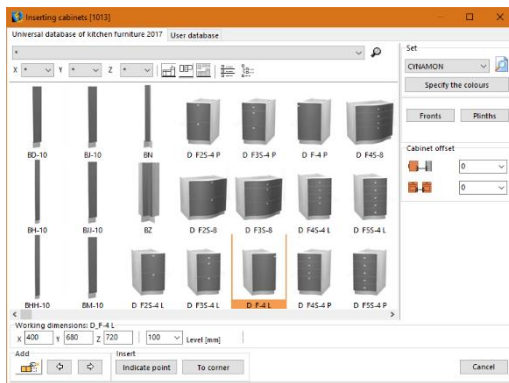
Inserting cabinets [1013]

Universal database of kitchen furniture 2017 | User database

*

X * Y * Z *

Set

CYNAMON

Specify the colours

Fronts | Plinths

Cabinet offset

0

0

BD-10 | BJ-10 | BN | D F2S-4 P | D F3S-4 P | D F-4 P | D F4S-8

BH-10 | BJJ-10 | BZ | D F2S-8 | D F3S-8 | D F4S-4 L | D F5S-4 L

BHH-10 | BM-10 | D F2S-4 L | D F3S-4 L | D F-4 L | D F4S-4 P | D F5S-4 P

Working dimensions: D_F-4 L

X 400 Y 680 Z 720 | 100 Level [mm]

Add

Insert

Indicate point | To corner

Cancel